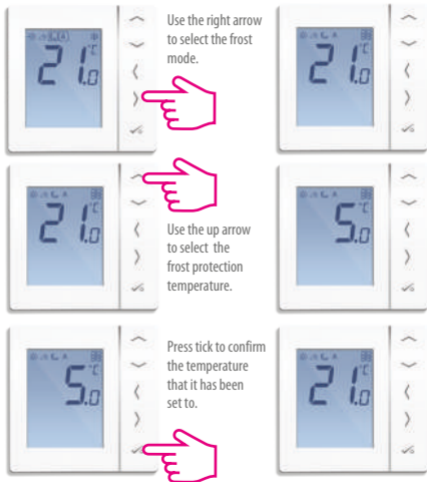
Use the right arrow to select the frost mode.

21.0 °C

21.0 °C

Use the up arrow to select the frost protection temperature.

21.0 °C

5.0 °C

Press tick to confirm the temperature that it has been set to.

5.0 °C

21.0 °C